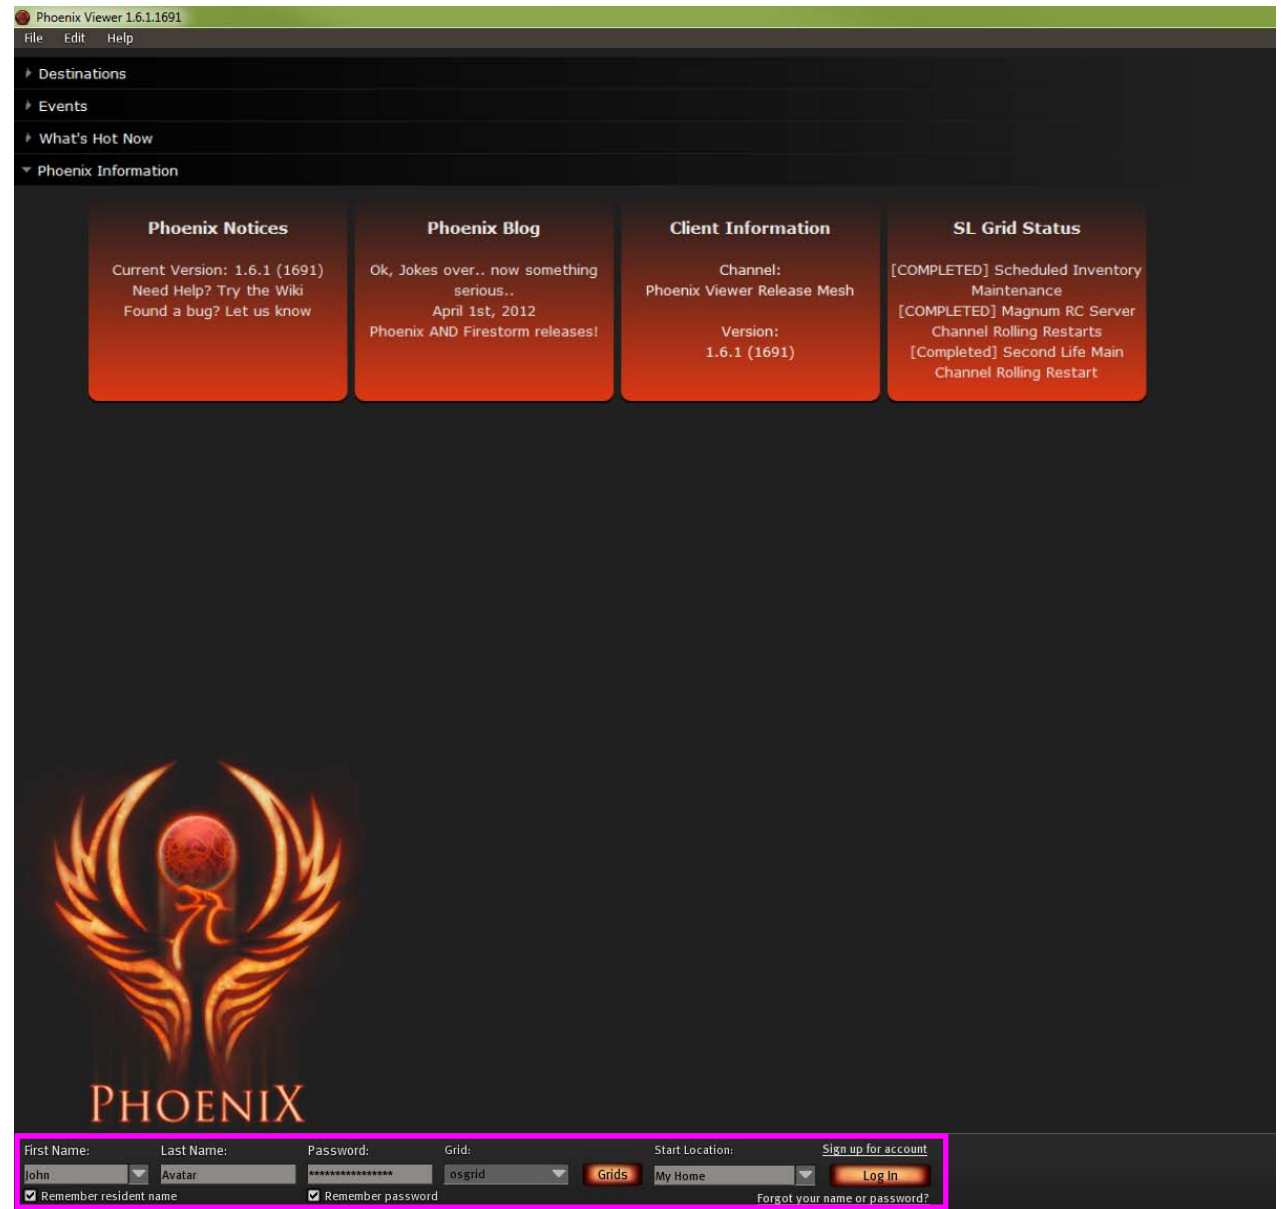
Phoenix Viewer 1.6.1.1691

File Edit Help

Destinations

Events

What's Hot Now

Phoenix Information

Phoenix Notices

Current Version: 1.6.1 (1691)
Need Help? Try the Wiki
Found a bug? Let us know

Phoenix Blog

Ok, Jokes over.. now something serious..
April 1st, 2012
Phoenix AND Firestorm releases!

Client Information

Channel:
Phoenix Viewer Release Mesh

Version:
1.6.1 (1691)

SL Grid Status

[COMPLETED] Scheduled Inventory Maintenance
[COMPLETED] Magnum RC Server Channel Rolling Restarts
[Completed] Second Life Main Channel Rolling Restart

PHOENIX

First Name: John
Last Name: Avatar
Password: ****************
Grid: osgrid
Grids
Start Location: My Home
Sign up for account
Log In
Remember resident name
Remember password
Forgot your name or password?